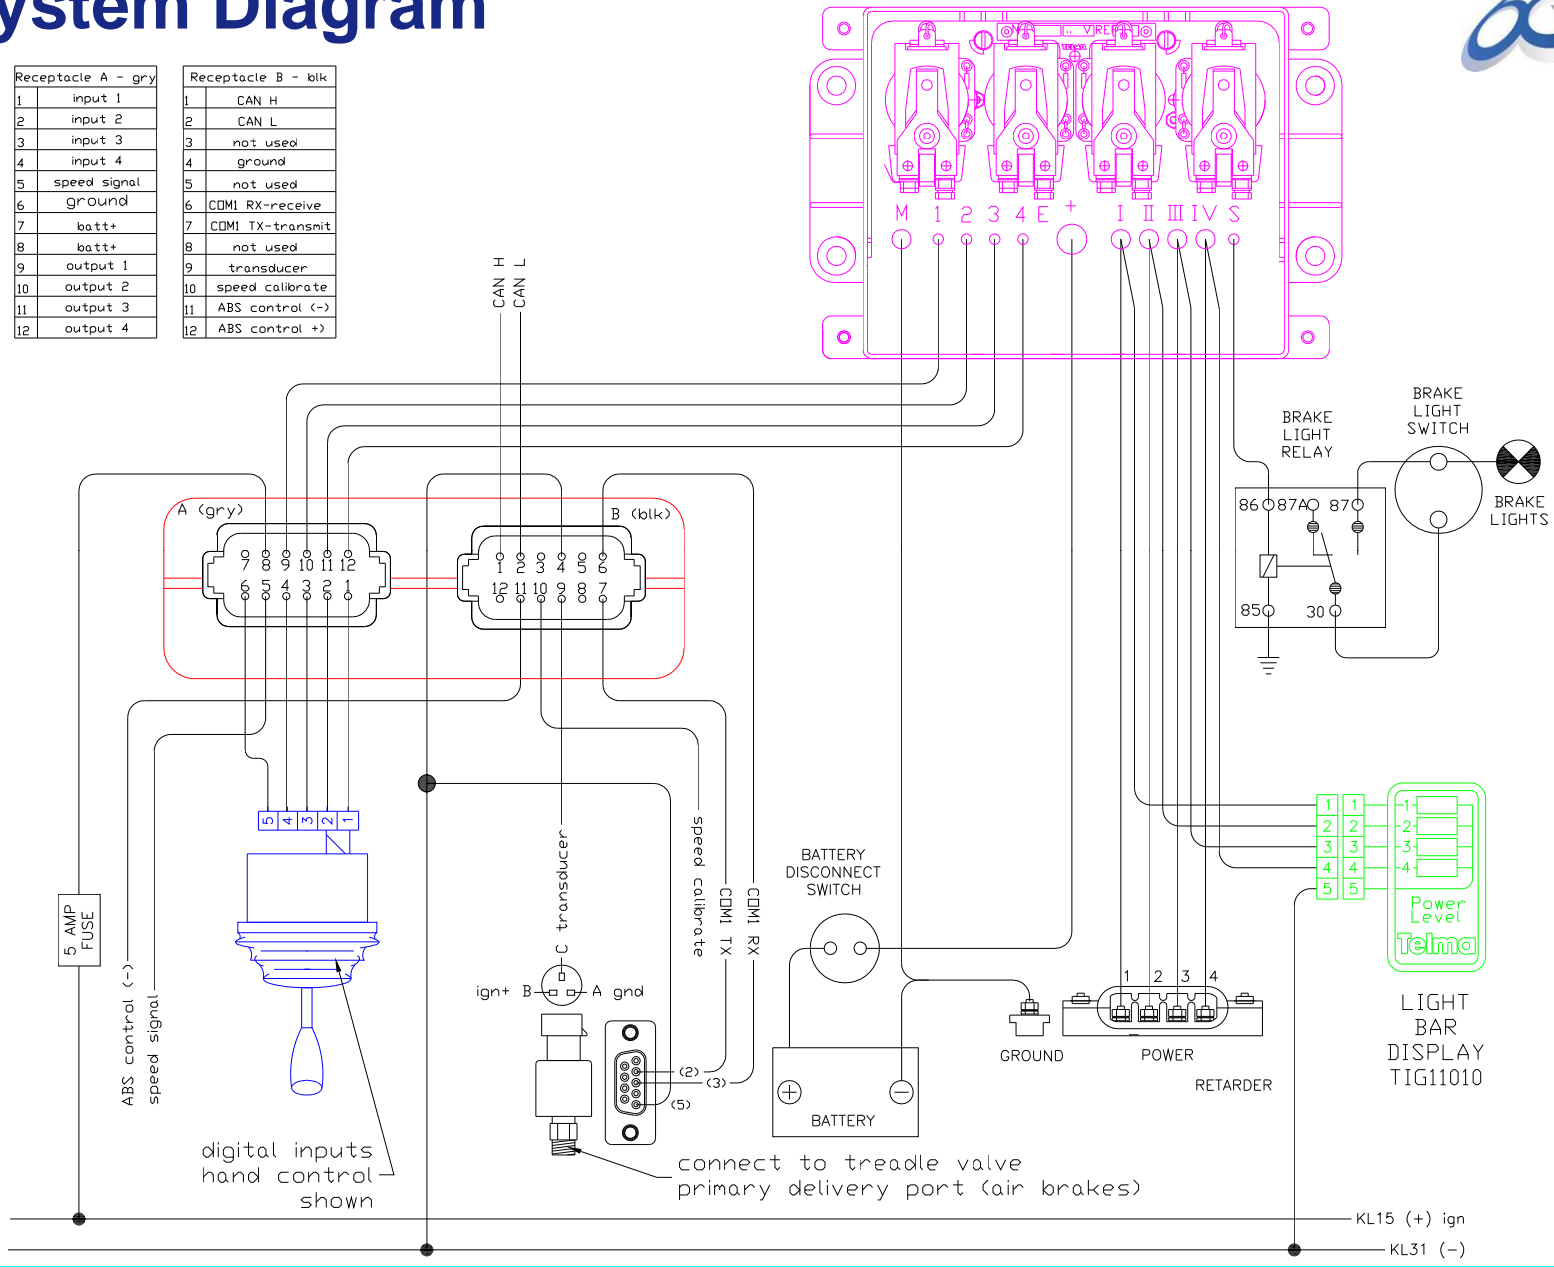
ystem Diagram

| Receptacle A - gry | |
|---|---|
| 1 | input 1 |
| 2 | input 2 |
| 3 | input 3 |
| 4 | input 4 |
| 5 | speed signal |
| 6 | ground |
| 7 | batt+ |
| 8 | batt+ |
| 9 | output 1 |
| 10 | output 2 |
| 11 | output 3 |
| 12 | output 4 |

| Receptacle B - blk | |
|---|---|
| 1 | CAN H |
| 2 | CAN L |
| 3 | not used |
| 4 | ground |
| 5 | not used |
| 6 | COM1 RX-receive |
| 7 | COM1 TX-transmit |
| 8 | not used |
| 9 | transducer |
| 10 | speed calibrate |
| 11 | ABS control (-) |
| 12 | ABS control +) |

M 1 2 3 4 E + I II III IV S

CAN H
CAN L

BRAKE LIGHT RELAY

BRAKE LIGHT SWITCH

BRAKE LIGHTS

86 87A 87
85 30

A (gry)
7 8 9 10 11 12
6 5 4 3 2 1

B (blk)
1 2 3 4 5 6
12 11 10 9 8 7

5 4 3 2 1

5 AMP FUSE

ABS control (-)

speed signal

C transducer

ign+ B A gnd

speed calibrate

COM1 TX

COM1 RX

(2)
(3)
(5)

BATTERY DISCONNECT SWITCH

BATTERY

1 2 3 4

GROUND

POWER

RETARDER

1 1
2 2
3 3
4 4
5 5

-1-
-2-
-3-
-4-

Power Level
Telma

LIGHT BAR DISPLAY TIG11010

digital inputs hand control shown

connect to treadle valve primary delivery port (air brakes)

KL15 (+) ign

KL31 (-)